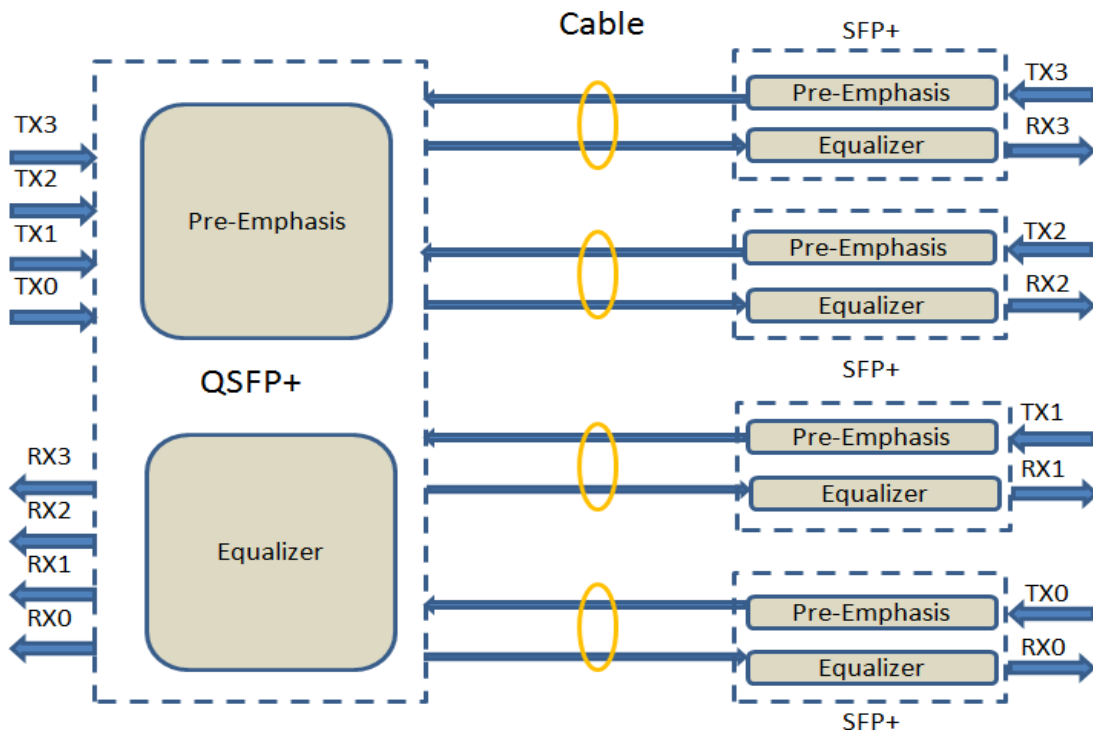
Cable

SFP+

TX3
TX2
TX1
TX0

Pre-Emphasis

QSFP+

RX3
RX2
RX1
RX0

Equalizer

Pre-Emphasis
TX3
Equalizer
RX3

Pre-Emphasis
TX2
Equalizer
RX2

SFP+

Pre-Emphasis
TX1
Equalizer
RX1

Pre-Emphasis
TX0
Equalizer
RX0

SFP+